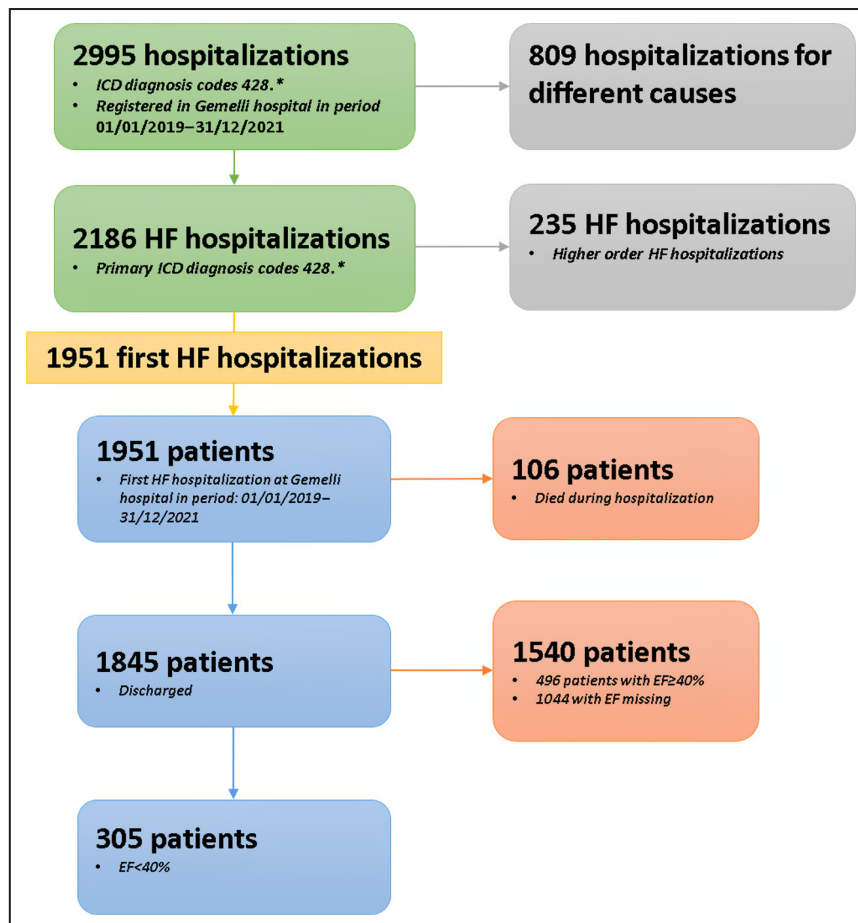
2995 hospitalizations
• ICD diagnosis codes 428.*
• Registered in Gemelli hospital in period 01/01/2019–31/12/2021

809 hospitalizations for different causes

2186 HF hospitalizations
• Primary ICD diagnosis codes 428.*

235 HF hospitalizations
• Higher order HF hospitalizations

1951 first HF hospitalizations

1951 patients
• First HF hospitalization at Gemelli hospital in period: 01/01/2019–31/12/2021

106 patients
• Died during hospitalization

1845 patients
• Discharged

1540 patients
• 496 patients with EF≥40%
• 1044 with EF missing

305 patients
• EF<40%